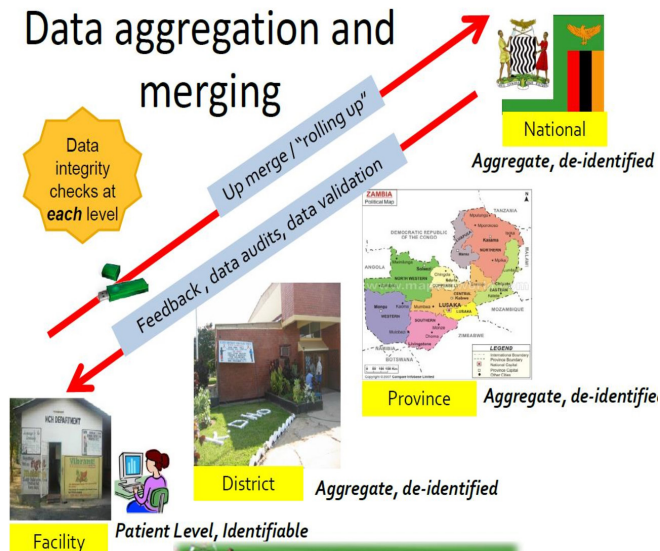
Data aggregation and merging

Data integrity checks at each level

Up merge / "rolling up"

Feedback , data audits, data validation

National

Aggregate, de-identified

ZAMBIA
Political Map

DEMOCRATIC REPUBLIC OF THE CONGO

TANZANIA

ANGOLA

NORTHERN

NORTH WESTERN

LUAPULA

COPPERBELT

CENTRAL

EASTERN

LUSAKA

WESTERN

SOUTHERN

MOZAMBIQUE

ZIMBABWE

BOTSWANA

LEGEND

Province

Aggregate, de-identifie

KDHO

District

Aggregate, de-identified

MCH DEPARTMENT

Facility

Patient Level, Identifiable